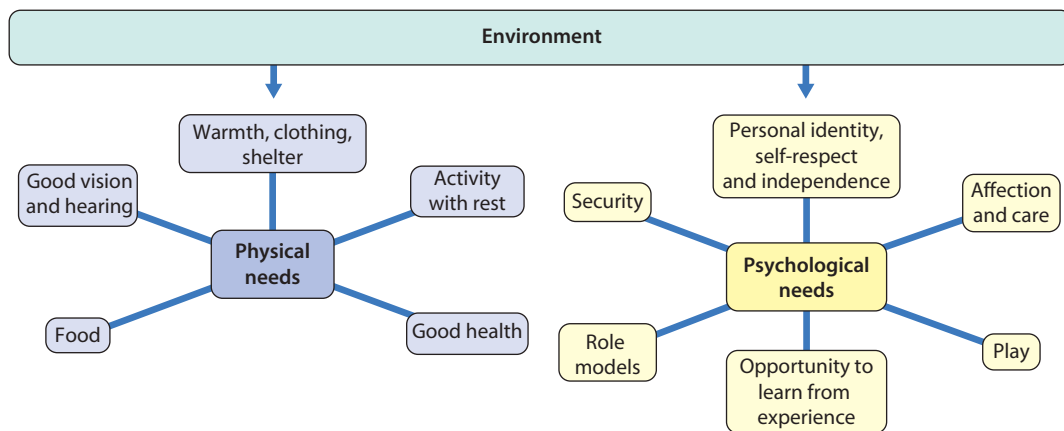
Environment

Warmth, clothing, shelter

Good vision and hearing

Activity with rest

Physical needs

Food

Good health

Personal identity, self-respect and independence

Security

Affection and care

Psychological needs

Role models

Opportunity to learn from experience

Play